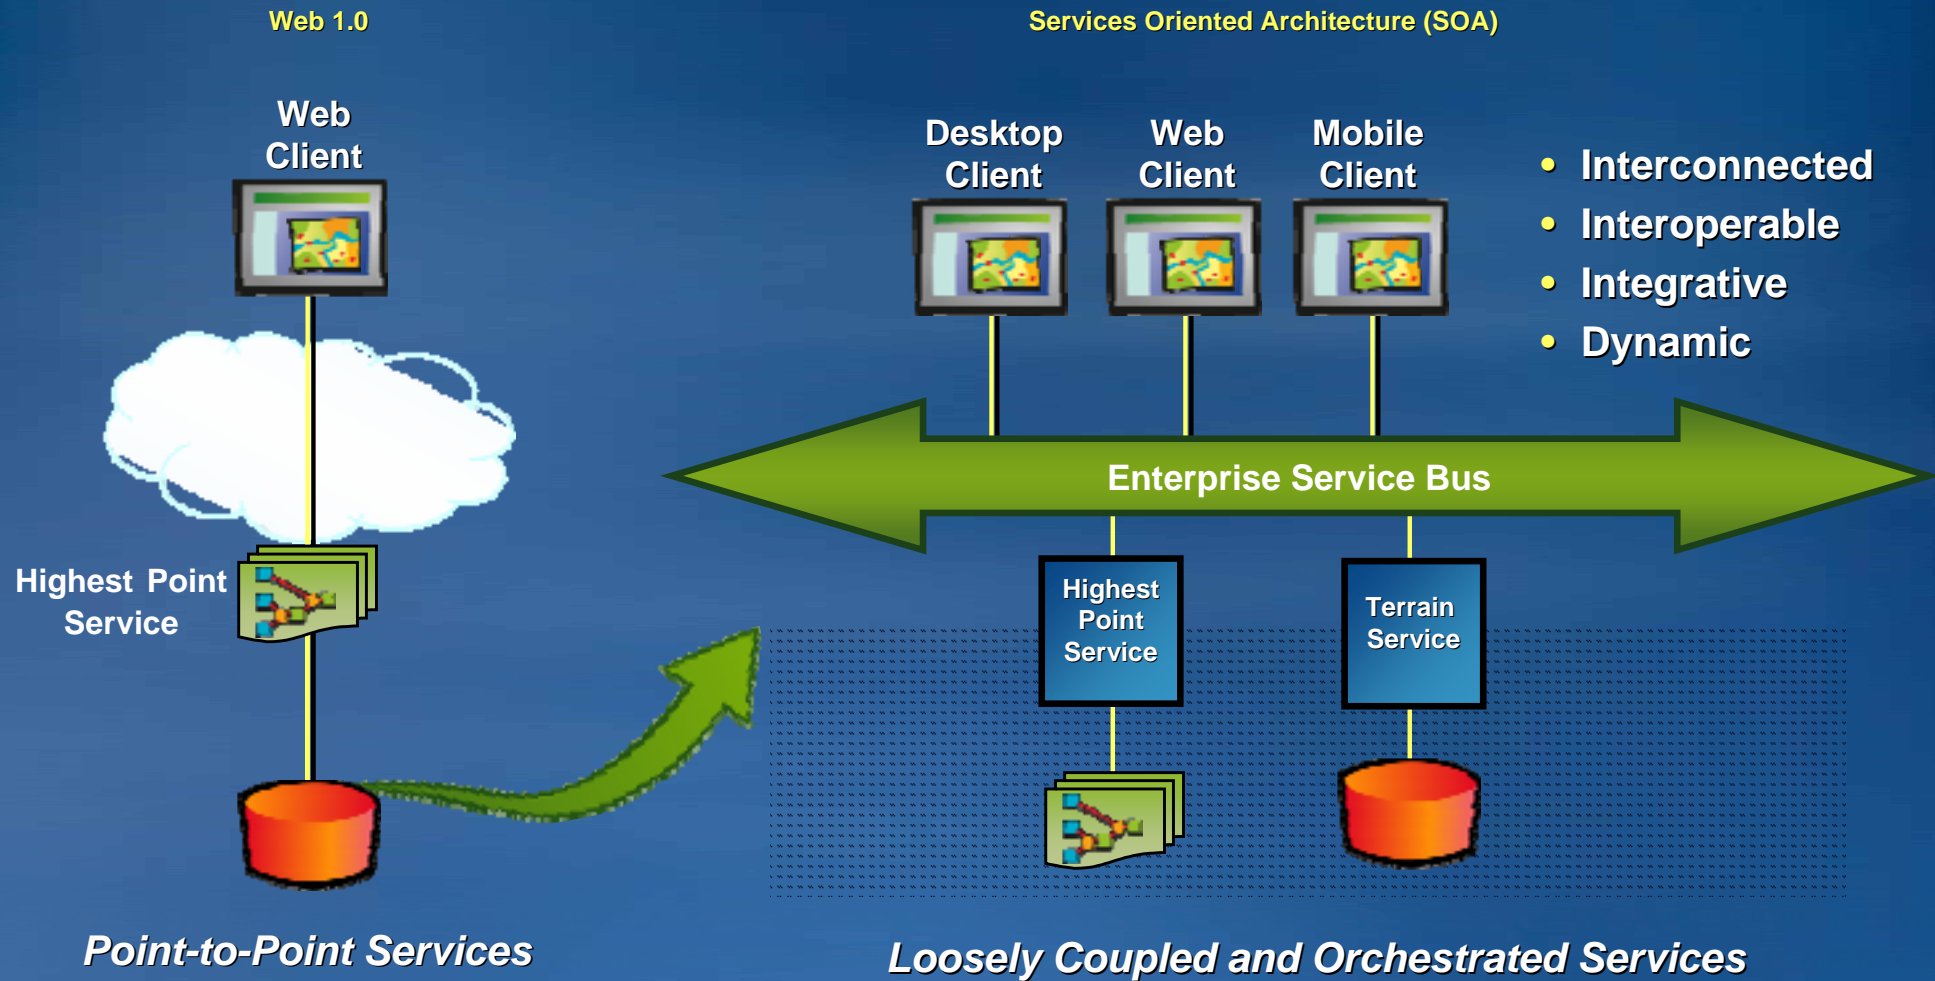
Web 1.0

Web Client

Highest Point Service

Point-to-Point Services

Services Oriented Architecture (SOA)

Desktop Client

Web Client

Mobile Client

• Interconnected
• Interoperable
• Integrative
• Dynamic

Enterprise Service Bus

Highest Point Service

Terrain Service

Loosely Coupled and Orchestrated Services